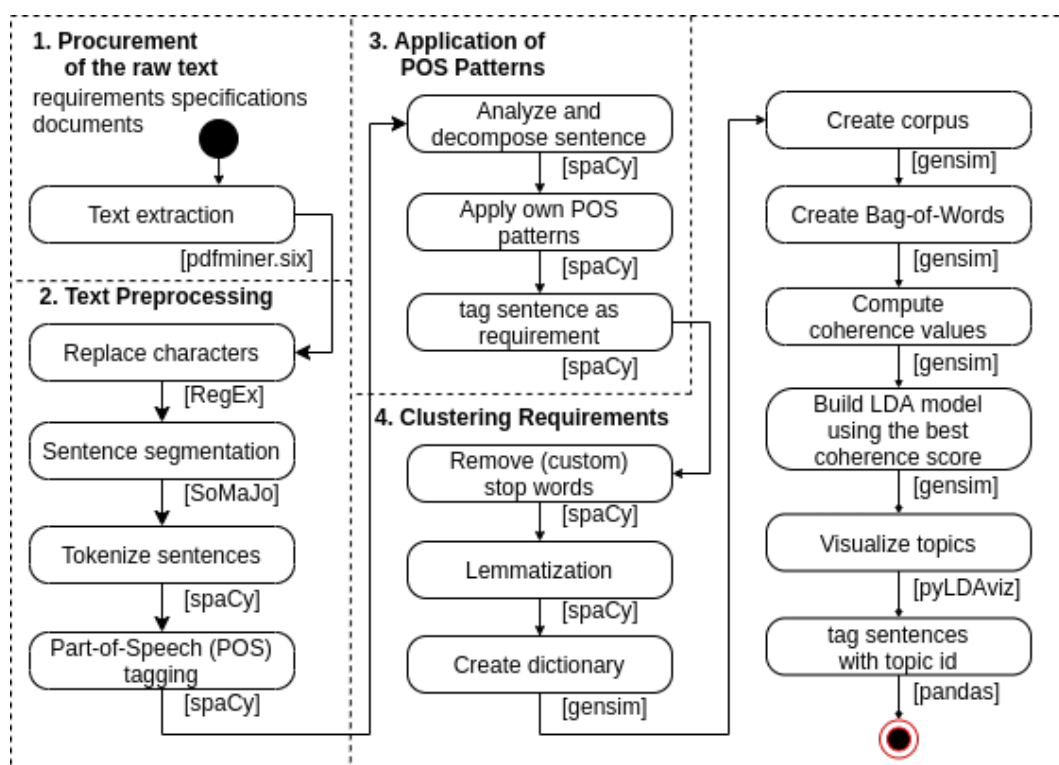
1. Procurement of the raw text
requirements specifications documents

Text extraction
[pdfminer.six]

2. Text Preprocessing

Replace characters
[RegEx]
Sentence segmentation
[SoMaJo]
Tokenize sentences
[spaCy]
Part-of-Speech (POS) tagging
[spaCy]

3. Application of POS Patterns

Analyze and decompose sentence
[spaCy]
Apply own POS patterns
[spaCy]
tag sentence as requirement
[spaCy]

4. Clustering Requirements

Remove (custom) stop words
[spaCy]
Lemmatization
[spaCy]
Create dictionary
[gensim]

Create corpus
[gensim]
Create Bag-of-Words
[gensim]
Compute coherence values
[gensim]
Build LDA model using the best coherence score
[gensim]
Visualize topics
[pyLDAviz]
tag sentences with topic id
[pandas]